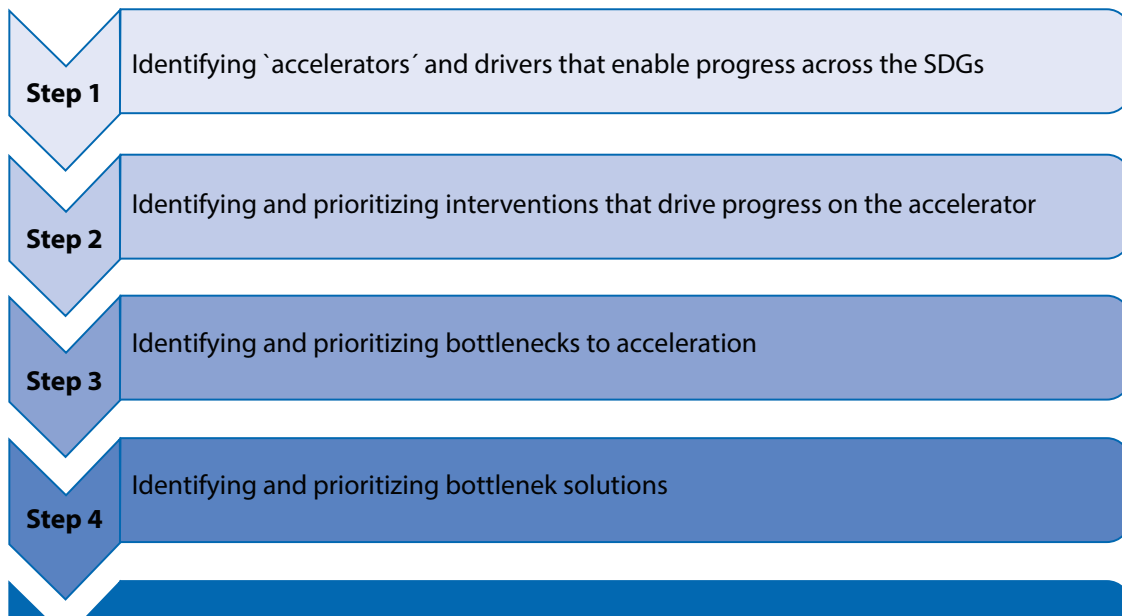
Step 1

Identifying `accelerators´ and drivers that enable progress across the SDGs

Step 2

Identifying and prioritizing interventions that drive progress on the accelerator

Step 3

Identifying and prioritizing bottlenecks to acceleration

Step 4

Identifying and prioritizing bottlenek solutions